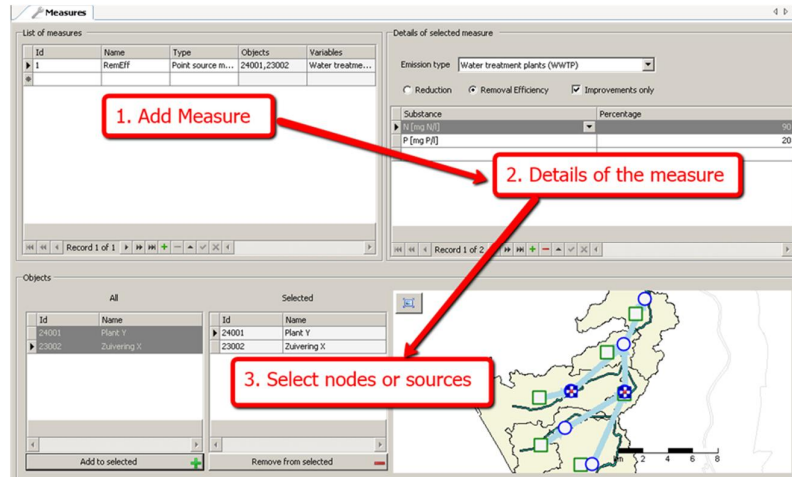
Measures

List of measures

| Id | Name | Type | Objects | Variables |
|---|---|---|---|---|
| 1 | RemEff | Point source m... | 24001,23002 | Water treatme... |

Record 1 of 1

Details of selected measure

Emission type Water treatment plants (WWTP)

Reduction Removal Efficiency Improvements only

| Substance | Percentage |
|---|---|
| N [mg N/l] | 90 |
| P [mg P/l] | 20 |

Record 1 of 2

1. Add Measure

2. Details of the measure

Objects

All

| Id | Name |
|---|---|
| 24001 | Plant Y |
| 23002 | Zuivering X |

Selected

| Id | Name |
|---|---|
| 24001 | Plant Y |
| 23002 | Zuivering X |

3. Select nodes or sources

Add to selected

Remove from selected

km 2 4 6 8